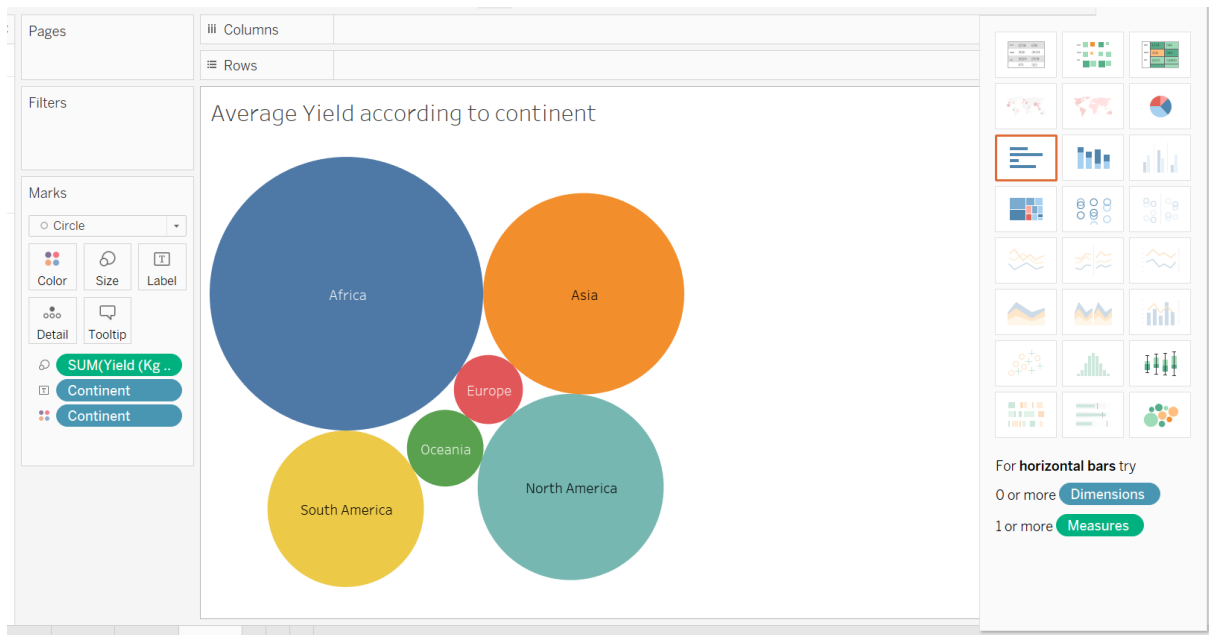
Pages

iii Columns

Rows

Filters

Average Yield according to continent

Marks

Circle

Color Size Label

Detail Tooltip

SUM(Yield (Kg ..

Continent

Continent

Africa

Asia

Europe

Oceania

North America

South America

For **horizontal bars** try

0 or more Dimensions

1 or more Measures